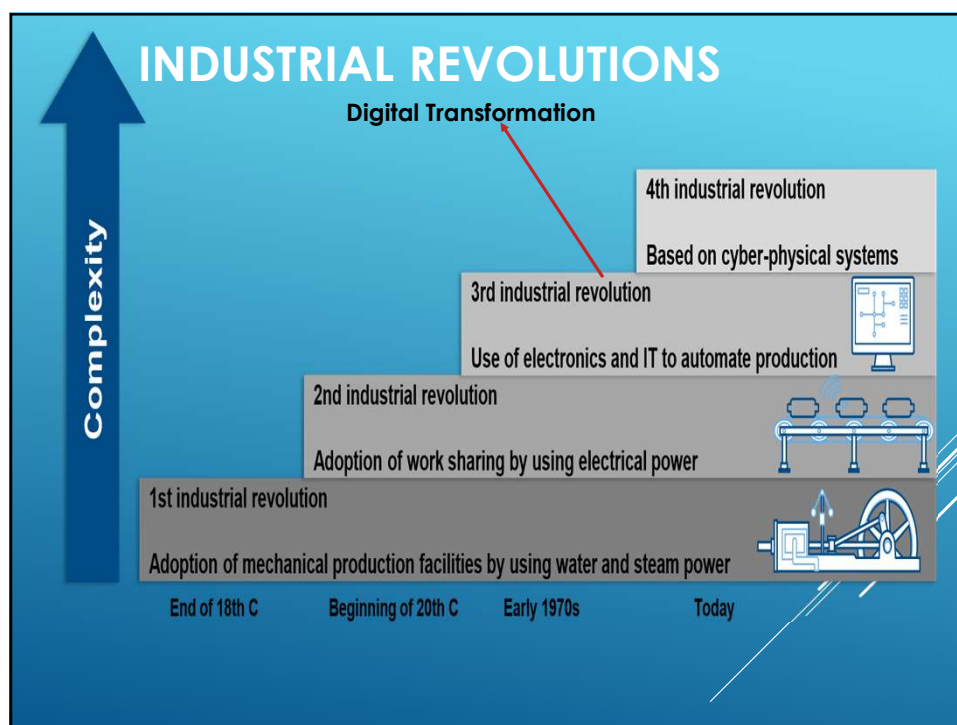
INDUSTRIAL REVOLUTIONS

Digital Transformation

Complexity

4th industrial revolution

Based on cyber-physical systems

3rd industrial revolution

Use of electronics and IT to automate production

2nd industrial revolution

Adoption of work sharing by using electrical power

1st industrial revolution

Adoption of mechanical production facilities by using water and steam power

End of 18th C

Beginning of 20th C

Early 1970s

Today